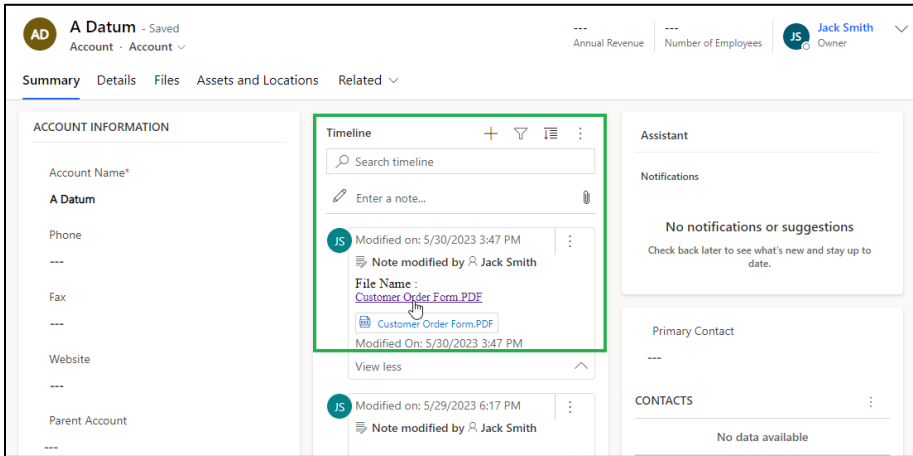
AD A Datum - Saved
Account · Account

---
Annual Revenue

---
Number of Employees

JS Jack Smith
Owner

Summary Details Files Assets and Locations Related

ACCOUNT INFORMATION

Account Name*
A Datum

Phone
---

Fax
---

Website
---

Parent Account
---

Timeline

Search timeline

Enter a note...

JS Modified on: 5/30/2023 3:47 PM
Note modified by Jack Smith
File Name :
Customer Order Form.PDF
Customer Order Form.PDF
Modified On: 5/30/2023 3:47 PM

View less

JS Modified on: 5/29/2023 6:17 PM
Note modified by Jack Smith

Assistant

Notifications

No notifications or suggestions
Check back later to see what's new and stay up to date.

Primary Contact
---

CONTACTS

No data available